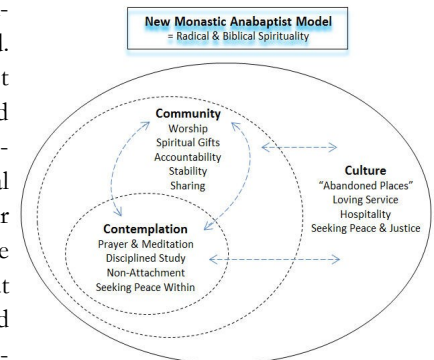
-
l.
t
d
-
al
r
e
t
d
-

New Monastic Anabaptist Model
= Radical & Biblical Spirituality

Community
Worship
Spiritual Gifts
Accountability
Stability
Sharing

Culture
"Abandoned Places"
Loving Service
Hospitality
Seeking Peace & Justice

Contemplation
Prayer & Meditation
Disciplined Study
Non-Attachment
Seeking Peace Within